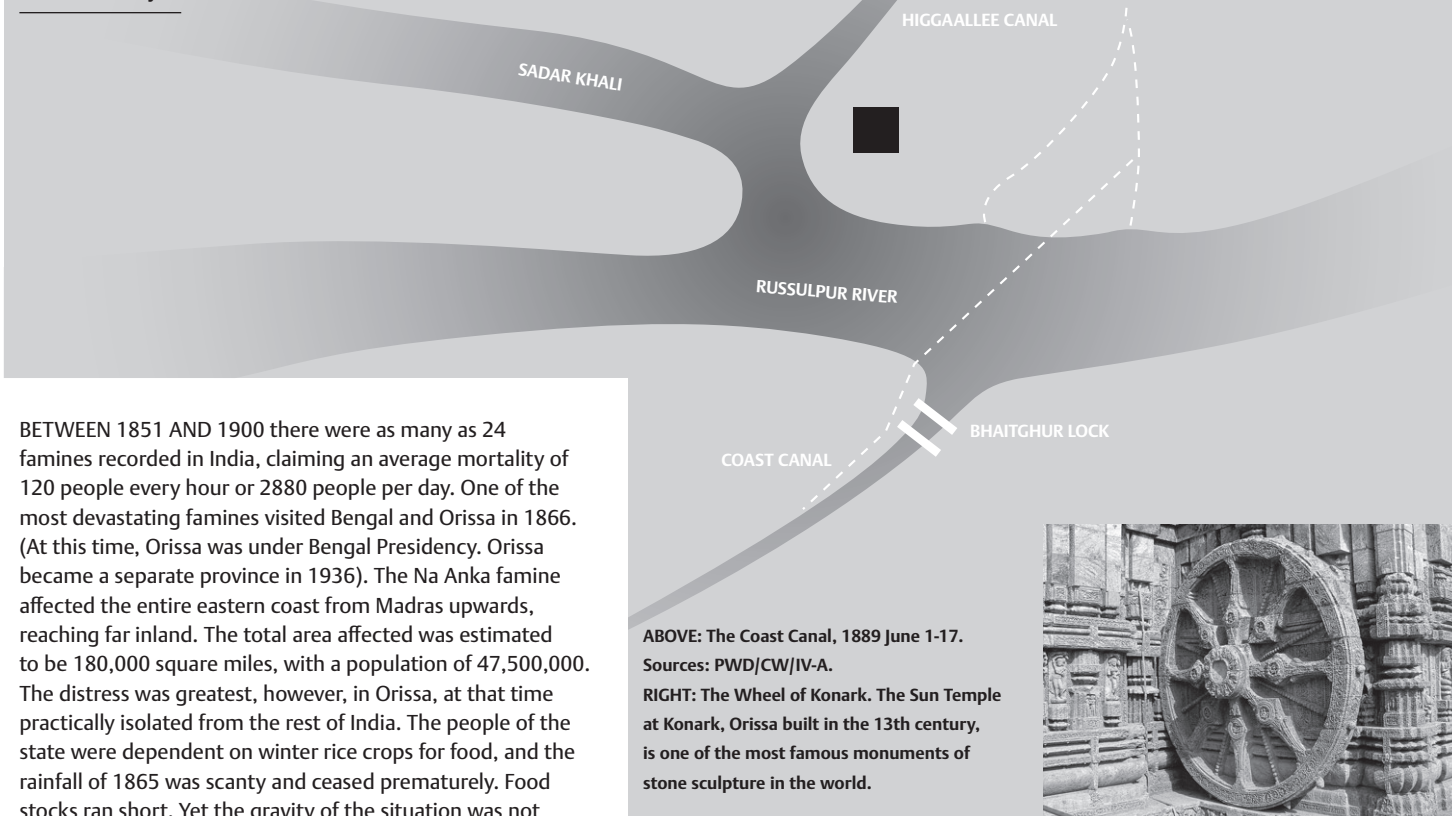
HIGGAALLEE CANAL

SADAR KHALI

RUSSULPUR RIVER

BHAITGHUR LOCK

COAST CANAL

BETWEEN 1851 AND 1900 there were as many as 24 famines recorded in India, claiming an average mortality of 120 people every hour or 2880 people per day. One of the most devastating famines visited Bengal and Orissa in 1866. (At this time, Orissa was under Bengal Presidency. Orissa became a separate province in 1936). The Na Anka famine affected the entire eastern coast from Madras upwards, reaching far inland. The total area affected was estimated to be 180,000 square miles, with a population of 47,500,000. The distress was greatest, however, in Orissa, at that time practically isolated from the rest of India. The people of the state were dependent on winter rice crops for food, and the rainfall of 1865 was scanty and ceased prematurely. Food stocks ran short. Yet the gravity of the situation was not

ABOVE: The Coast Canal, 1889 June 1-17. Sources: PWD/CW/IV-A.
RIGHT: The Wheel of Konark. The Sun Temple at Konark, Orissa built in the 13th century, is one of the most famous monuments of stone sculpture in the world.